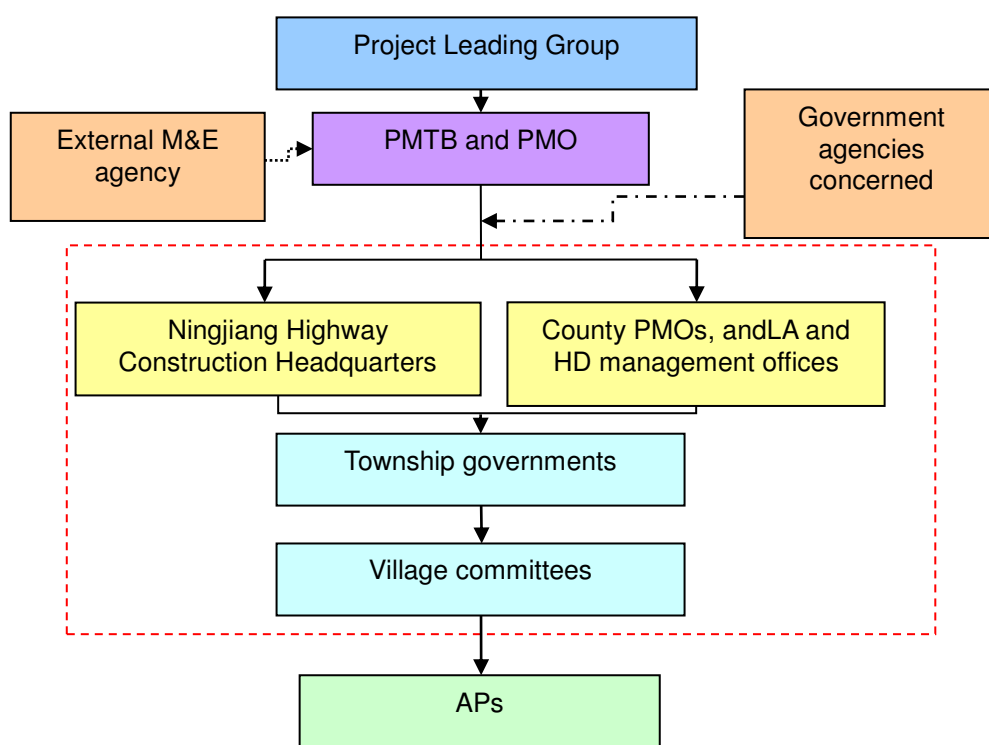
Project Leading Group

External M&E agency

PMTB and PMO

Government agencies concerned

Ningjiang Highway Construction Headquarters

County PMOs, andLA and HD management offices

Township governments

Village committees

APs